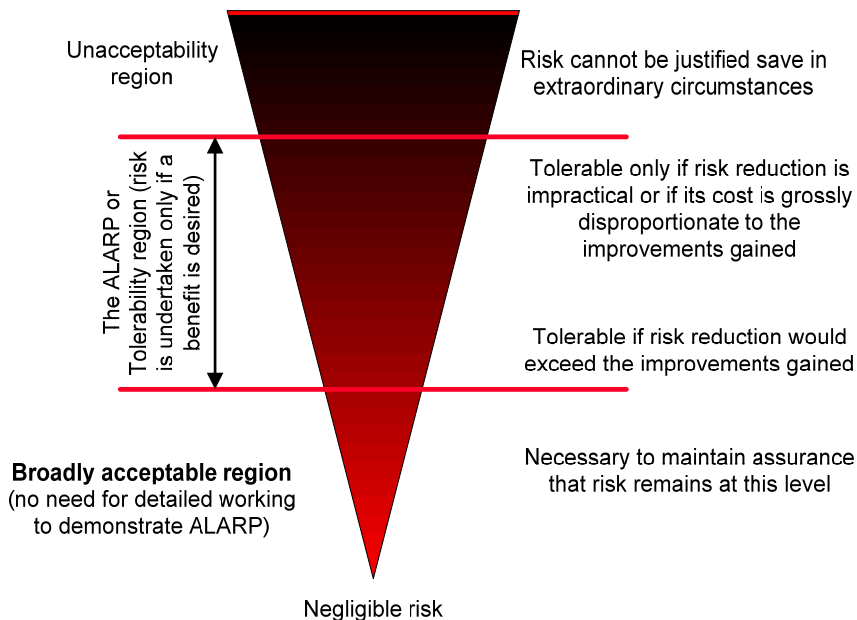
Unacceptability region

Risk cannot be justified save in extraordinary circumstances

The ALARP or Tolerability region (risk is undertaken only if a benefit is desired)

Tolerable only if risk reduction is impractical or if its cost is grossly disproportionate to the improvements gained

Tolerable if risk reduction would exceed the improvements gained

**Broadly acceptable region**
(no need for detailed working to demonstrate ALARP)

Necessary to maintain assurance that risk remains at this level

Negligible risk